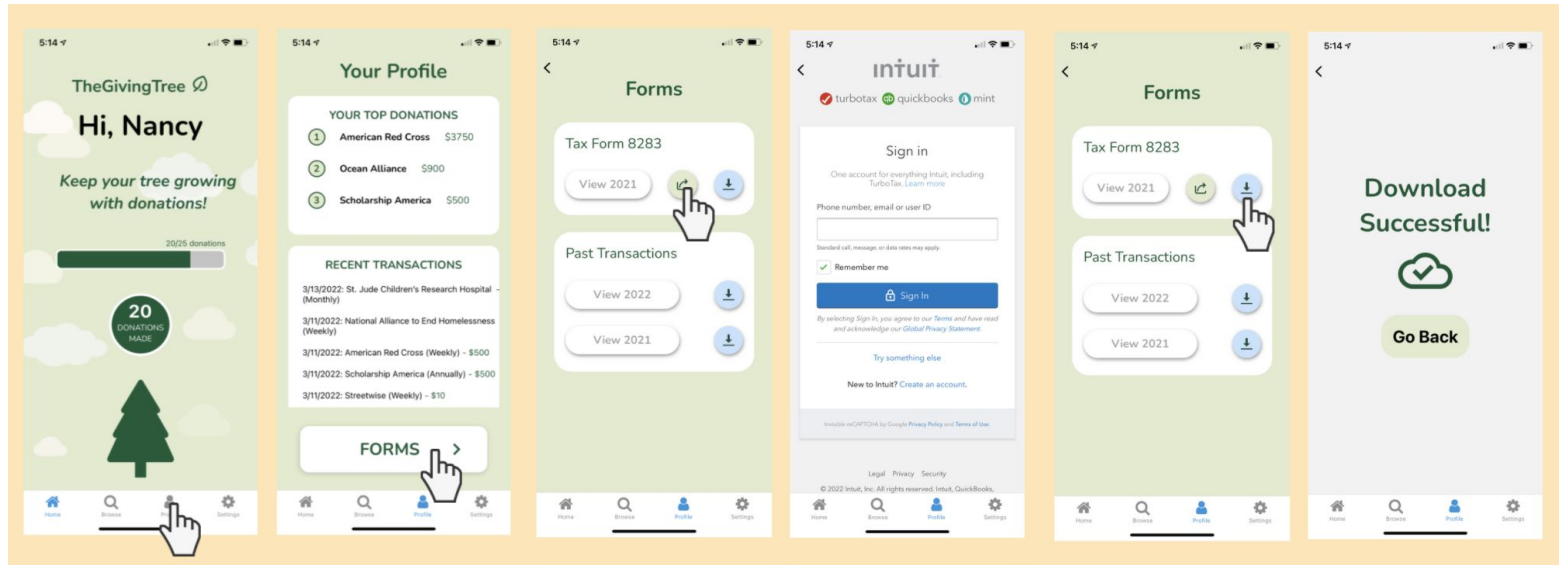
5:14

TheGivingTree

Hi, Nancy

Keep your tree growing with donations!

20/25 donations

20
DONATIONS MADE

Home Browse Pro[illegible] Settings

5:14

Your Profile

YOUR TOP DONATIONS

1 American Red Cross $3750

2 Ocean Alliance $900

3 Scholarship America $500

RECENT TRANSACTIONS

3/13/2022: St. Jude Children's Research Hospital - (Monthly)

3/11/2022: National Alliance to End Homelessness (Weekly)

3/11/2022: American Red Cross (Weekly) - $500

3/11/2022: Scholarship America (Annually) - $500

3/11/2022: Streetwise (Weekly) - $10

FORMS >

Home Browse Profile Settings

5:14

<

Forms

Tax Form 8283

View 2021

Past Transactions

View 2022

View 2021

Home Browse Profile Settings

5:14

<

intuit

turbotax quickbooks mint

Sign in

One account for everything Intuit, including TurboTax. Learn more

Phone number, email or user ID

Standard call, message, or data rates may apply.

Remember me

Sign In

By selecting Sign In, you agree to our Terms and have read and acknowledge our Global Privacy Statement.

Try something else

New to Intuit? Create an account.

Invisible reCAPTCHA by Google Privacy Policy and Terms of Use.

Legal Privacy Security

© 2022 Intuit, Inc. All rights reserved. Intuit, QuickBooks,

Home Browse Profile Settings

5:14

<

Forms

Tax Form 8283

View 2021

Past Transactions

View 2022

View 2021

Home Browse Profile Settings

5:14

<

Download Successful!

Go Back

Home Browse Profile Settings